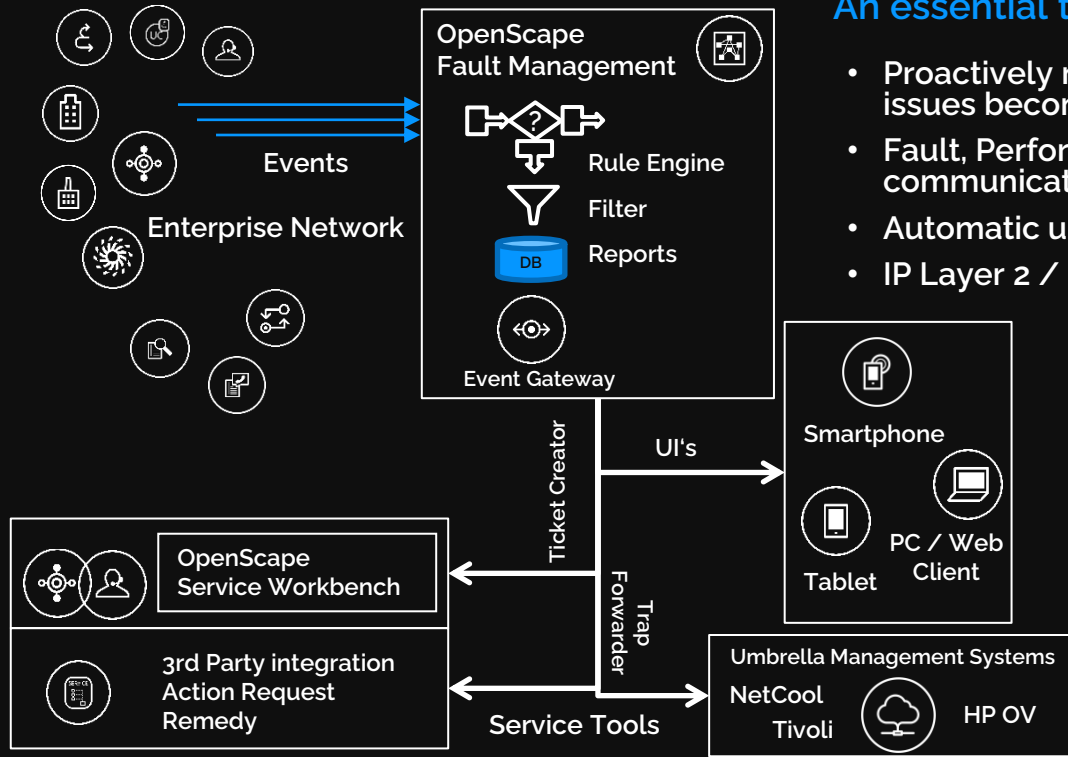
An essential t

• Proactively r issues becor

• Fault, Perfor communicat

• Automatic u

• IP Layer 2 /

Events

Enterprise Network

OpenScape Fault Management

?

Rule Engine

Filter

DB

Reports

Event Gateway

Ticket Creator

UI's

Smartphone

Tablet

PC / Web Client

OpenScape Service Workbench

3rd Party integration Action Request Remedy

Trap Forwarder

Service Tools

Umbrella Management Systems

NetCool

Tivoli

HP OV